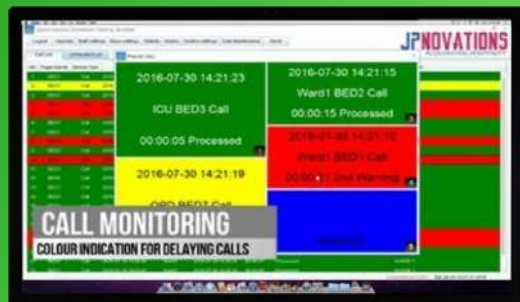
JPNOVATIONS

2016-07-30 14:21:23

ICU BED3 Call

00:00:05 Processed

2016-07-30 14:21:15

Ward1 BED2 Call

00:00:15 Processed

2016-07-30 14:21:10

Ward1 BED1 Call

00:00:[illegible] 2nd Warning

2016-07-30 14:21:19

OPD BED7 Call

CALL MONITORING

COLOUR INDICATION FOR DELAYING CALLS